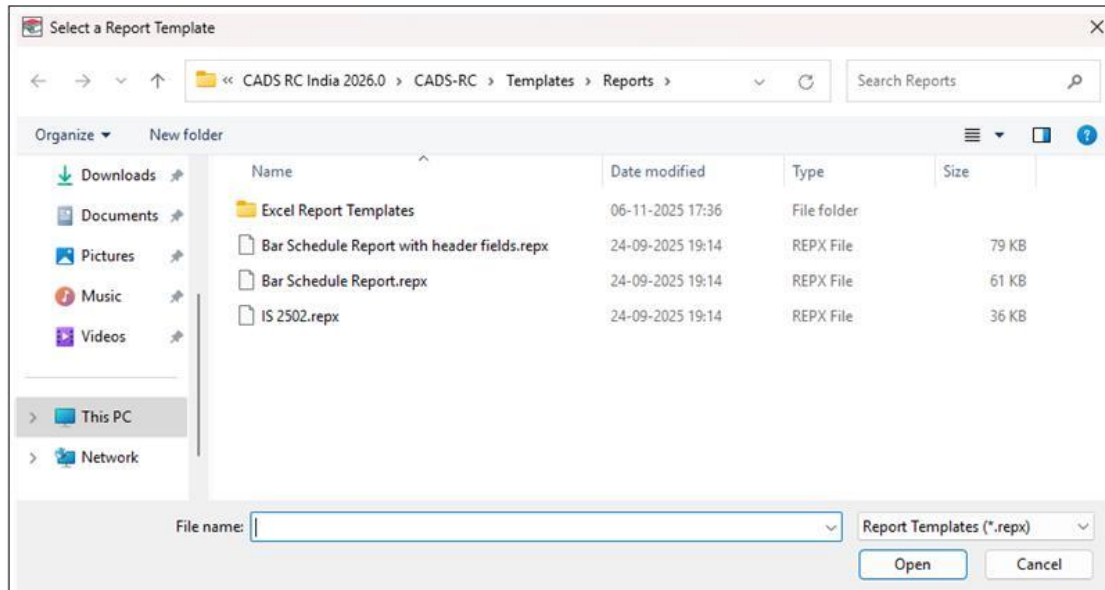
Select a Report Template

« CADS RC India 2026.0 › CADS-RC › Templates › Reports ›

Search Reports

Organize ▾ New folder

Downloads
Documents
Pictures
Music
Videos
This PC
Network

| Name | Date modified | Type | Size |
|---|---|---|---|
| Excel Report Templates | 06-11-2025 17:36 | File folder | |
| Bar Schedule Report with header fields.repx | 24-09-2025 19:14 | REPX File | 79 KB |
| Bar Schedule Report.repx | 24-09-2025 19:14 | REPX File | 61 KB |
| IS 2502.repx | 24-09-2025 19:14 | REPX File | 36 KB |

File name:
Report Templates (*.repx)
Open
Cancel